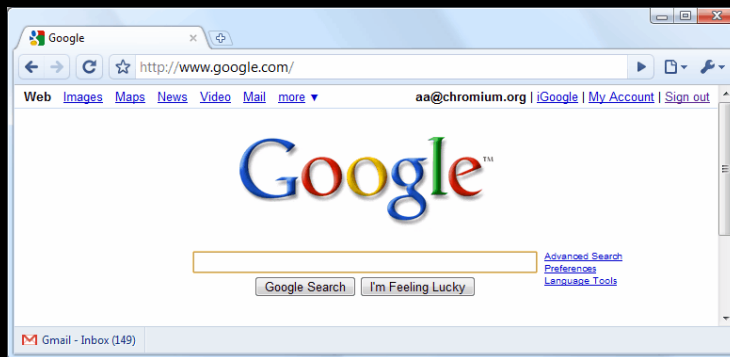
Google

http://www.google.com/

Web Images Maps News Video Mail more ▼

aa@chromium.org | iGoogle | My Account | Sign out

Google™

Advanced Search
Preferences
Language Tools

Google Search I'm Feeling Lucky

Gmail - Inbox (149)